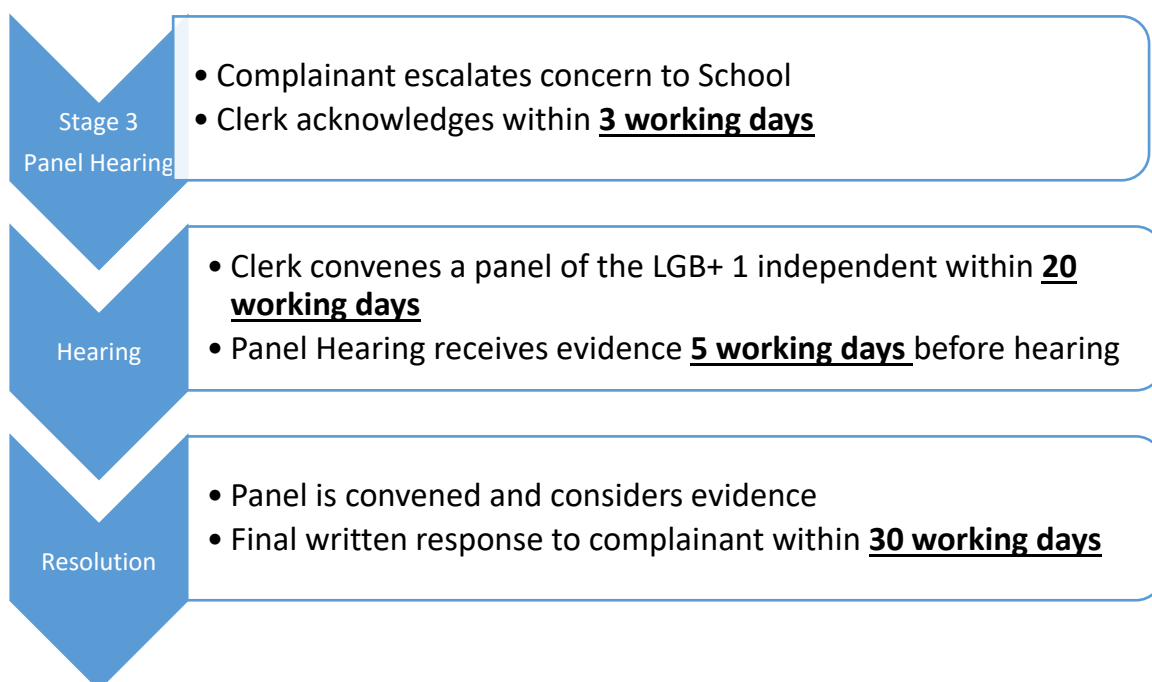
Stage 3
Panel Hearing

• Complainant escalates concern to School
• Clerk acknowledges within **3 working days**

Hearing

• Clerk convenes a panel of the LGB+ 1 independent within **20 working days**
• Panel Hearing receives evidence **5 working days** before hearing

Resolution

• Panel is convened and considers evidence
• Final written response to complainant within **30 working days**